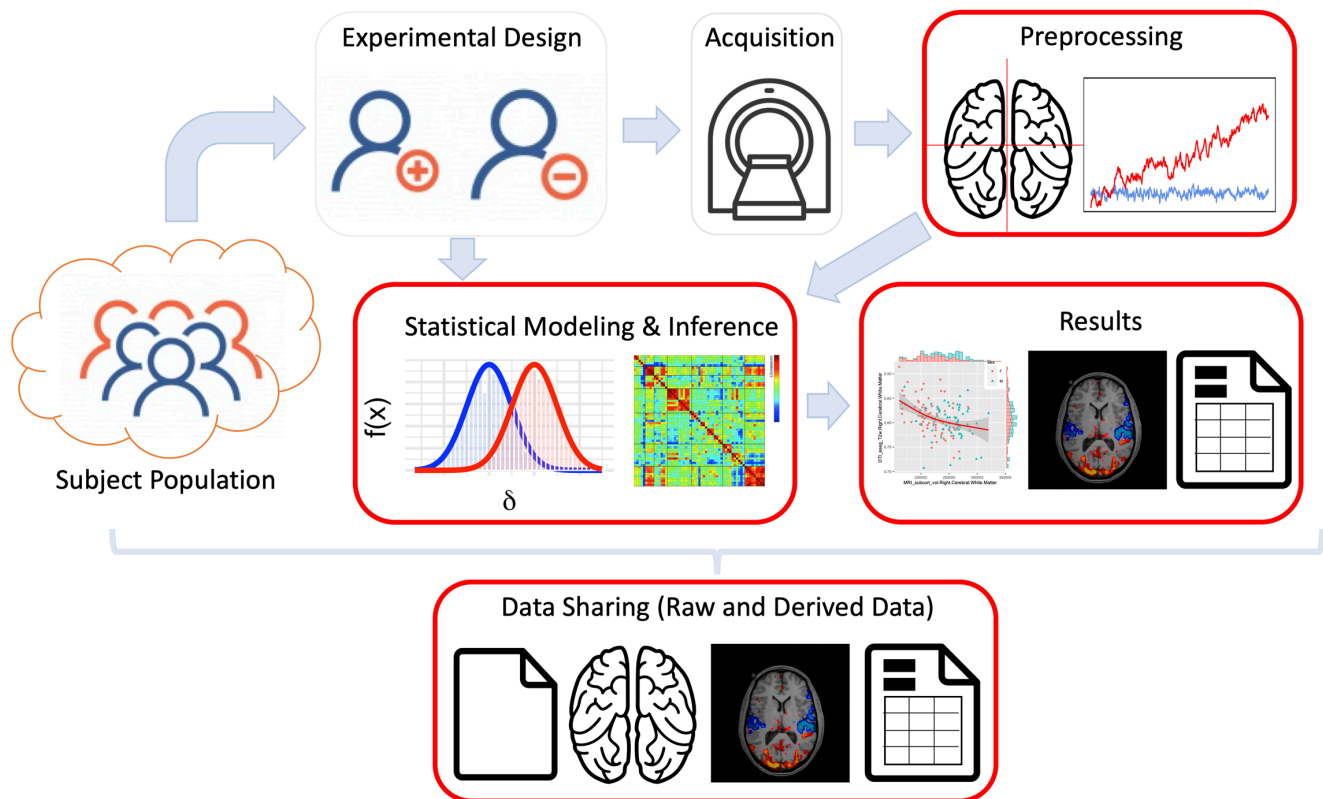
Experimental Design

Acquisition

Preprocessing

Subject Population

Statistical Modeling & Inference

f(x)

δ

Results

DTI_assq_T2w:Right-Cerebral-White-Matter

MRI_subcort_vol:Right-Cerebral-White-Matter

Sex

F

M

Data Sharing (Raw and Derived Data)